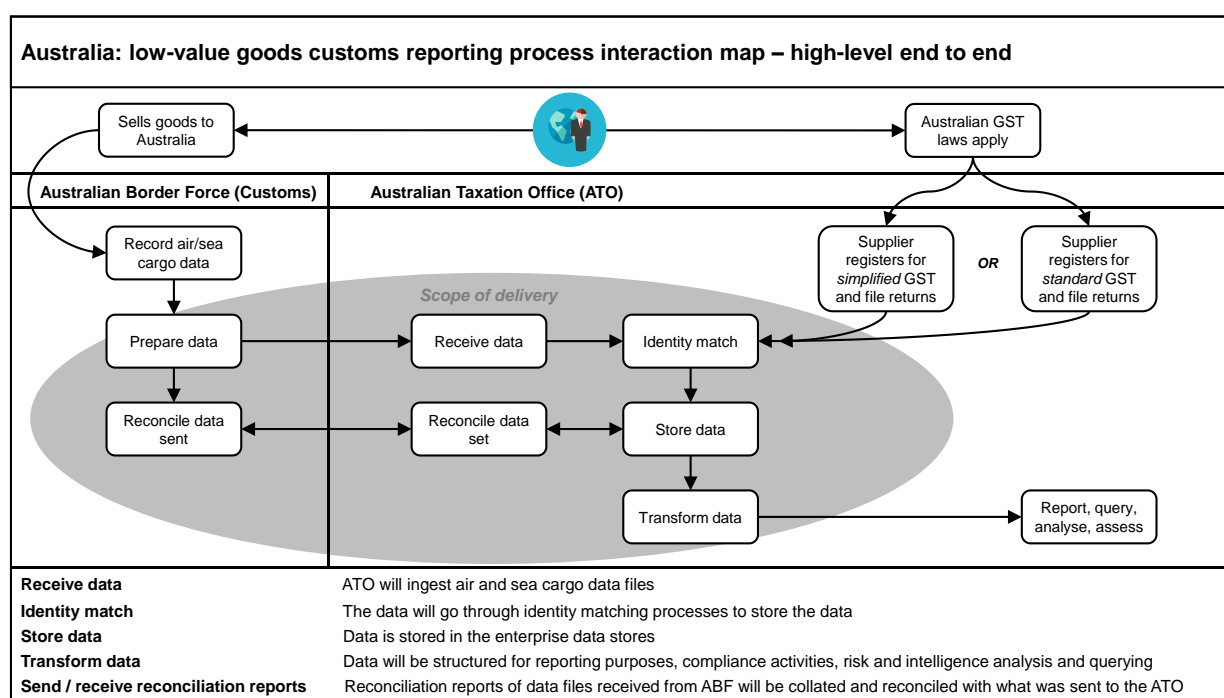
Australia: low-value goods customs reporting process interaction map – high-level end to end

Sells goods to Australia

Australian GST laws apply

Australian Border Force (Customs)

Australian Taxation Office (ATO)

Record air/sea cargo data

Supplier registers for *simplified* GST and file returns

OR

Supplier registers for *standard* GST and file returns

Scope of delivery

Prepare data

Receive data

Identity match

Reconcile data sent

Reconcile data set

Store data

Transform data

Report, query, analyse, assess

| | |
|---|---|
| **Receive data** | ATO will ingest air and sea cargo data files |
| **Identity match** | The data will go through identity matching processes to store the data |
| **Store data** | Data is stored in the enterprise data stores |
| **Transform data** | Data will be structured for reporting purposes, compliance activities, risk and intelligence analysis and querying |
| **Send / receive reconciliation reports** | Reconciliation reports of data files received from ABF will be collated and reconciled with what was sent to the ATO |